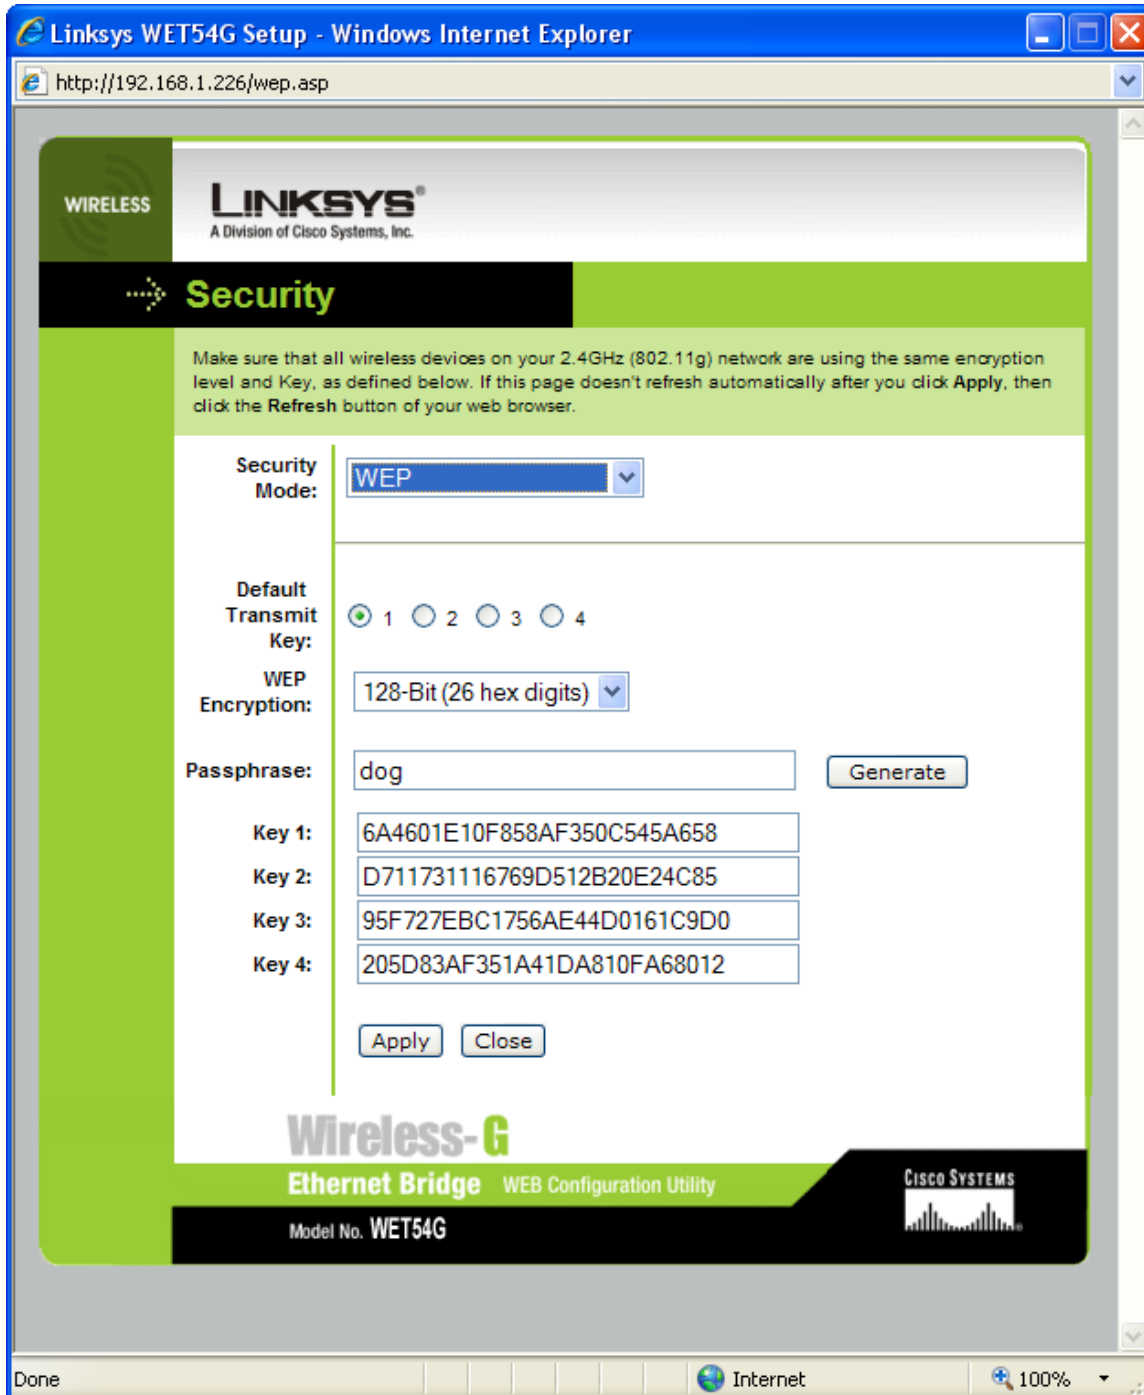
Linksys WET54G Setup - Windows Internet Explorer

http://192.168.1.226/wep.asp

WIRELESS

LINKSYS®
A Division of Cisco Systems, Inc.

Security

Make sure that all wireless devices on your 2.4GHz (802.11g) network are using the same encryption level and Key, as defined below. If this page doesn't refresh automatically after you click **Apply**, then click the **Refresh** button of your web browser.

Security Mode: WEP

Default Transmit Key: 1 2 3 4

WEP Encryption: 128-Bit (26 hex digits)

Passphrase: dog Generate

Key 1: 6A4601E10F858AF350C545A658

Key 2: D711731116769D512B20E24C85

Key 3: 95F727EBC1756AE44D0161C9D0

Key 4: 205D83AF351A41DA810FA68012

Apply Close

Wireless-G

Ethernet Bridge WEB Configuration Utility

Model No. WET54G

Cisco Systems

Done

Internet

100%